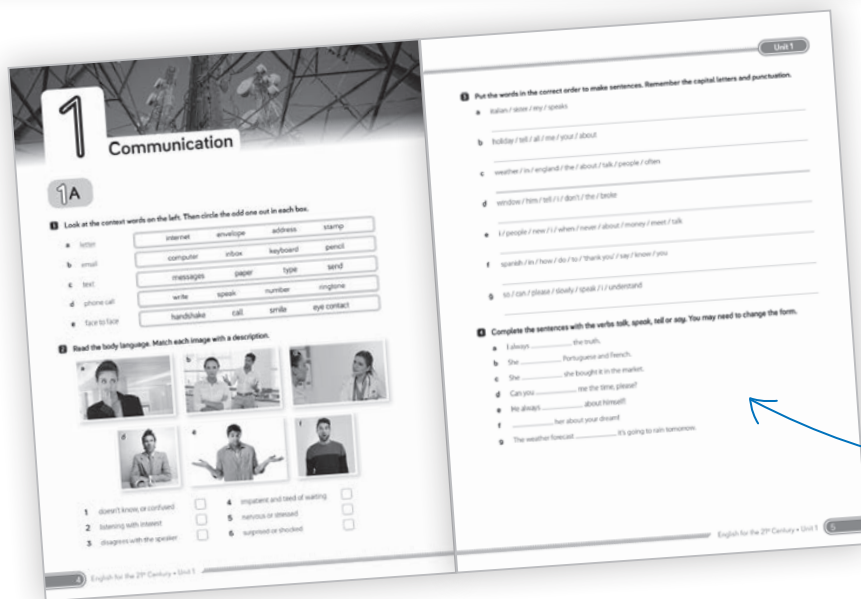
1 Communication

1A

1 Look at the context words on the left. Then circle the odd one out in each box.

a letter — internet envelope address stamp
b email — computer inbox keyboard pencil
c text — messages paper type send
d phone call — write speak number ringtone
e face to face — handshake call smile eye contact

2 Read the body language. Match each image with a description.

a b c d e f

1 doesn't know, or confused
2 listening with interest
3 disagrees with the speaker
4 impatient and tired of waiting
5 nervous or stressed
6 surprised or shocked

4 English for the 21st Century • Unit 1

Unit 1

3 Put the words in the correct order to make sentences. Remember the capital letters and punctuation.

a italian / sister / my / speaks
b holiday / tell / all / me / your / about
c weather / in / england / the / about / talk / people / often
d window / him / tell / i / don't / the / beside
e i / people / new / i / when / never / about / money / meet / talk
f spanish / in / how / do / to / 'thank you' / say / know / you
g sb / can / please / slowly / speak / i / understand

4 Complete the sentences with the verbs talk, speak, tell or say. You may need to change the form.

a I always __________ the truth.
b She __________ Portuguese and French.
c She __________ she bought it in the market.
d Can you __________ me the time, please?
e He always __________ about himself!
f __________ her about your dream!
g The weather forecast __________ it's going to rain tomorrow.

English for the 21st Century • Unit 1 5